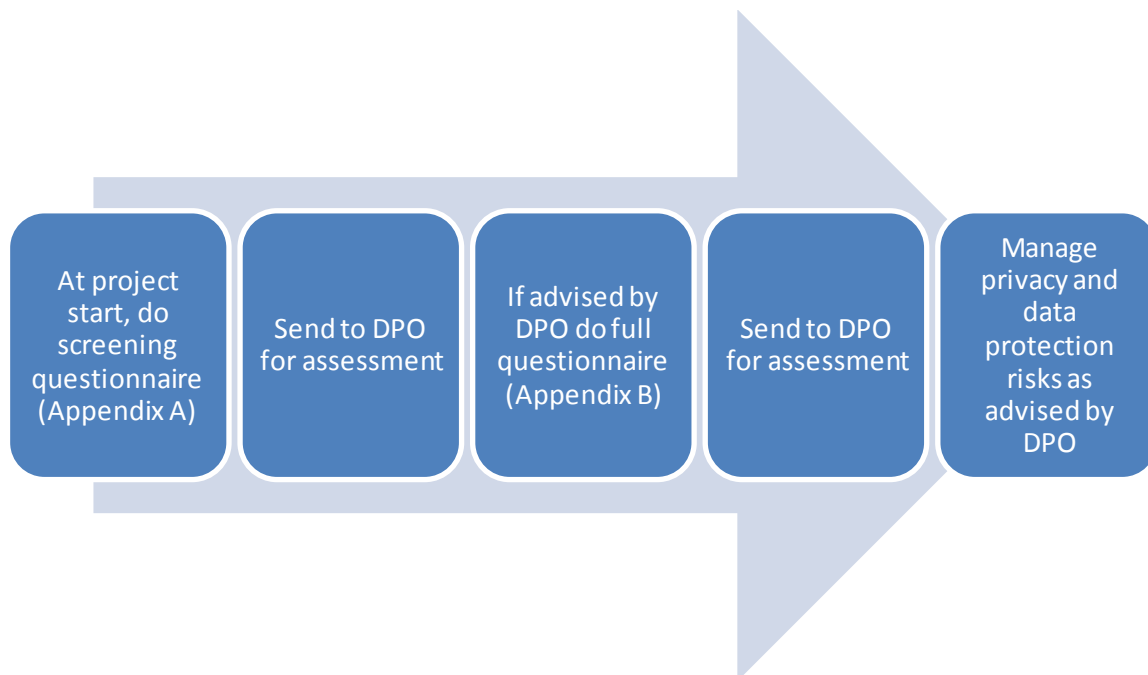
At project start, do screening questionnaire (Appendix A)

Send to DPO for assessment

If advised by DPO do full questionnaire (Appendix B)

Send to DPO for assessment

Manage privacy and data protection risks as advised by DPO